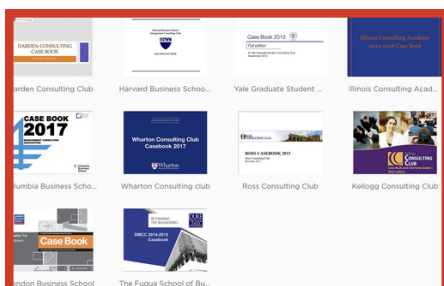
DARDEN CONSULTING CASE BOOK
arden Consulting Club

Harvard Business Schoo...

Case Book 2013
Full edition
Yale Graduate Student ...

Illinois Consulting Academy 2015-2016 Case Book
Illinois Consulting Acad...

CASE BOOK 2017
lumbia Business Scho...

Wharton Consulting Club Casebook 2017
Wharton
Wharton Consulting club

ROSS CASEBOOK 2015
Ross Consulting Club

CONSULTING CLUB
Kellogg Consulting Club

Case Book
ndon Business School

DMCC 2014-2015 Casebook
The Fuqua School of Bu...